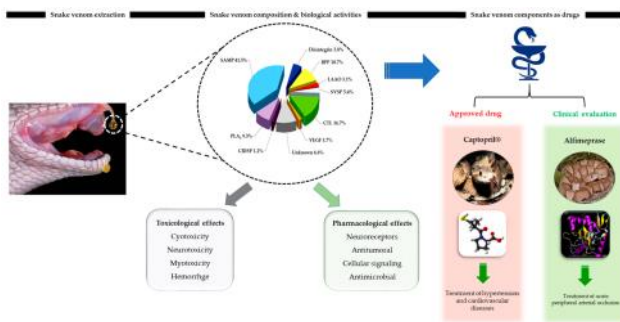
Snake venom extraction

Snake venom composition & biological activities

Snake venom components as drugs

Disintegrin 3.8%
BPP 10.7%
LAAO 5.5%
SVSP 7.6%
SAMP 41.5%
PLA$_2$ 9.3%
CRISP 3.2%
CTL 16.7%
VEGF 1.7%
Unknown 6.0%

Approved drug

Clinical evaluation

Captopril®

Alfimeprase

Treatment of hypertension and cardiovascular diseases

Treatment of acute peripheral arterial occlusion

Toxicological effects
Cytotoxicity
Neurotoxicity
Myotoxicity
Hemorrhge

Pharmacological effects
Neuroreceptors
Antitumoral
Cellular signaling
Antimicrobial